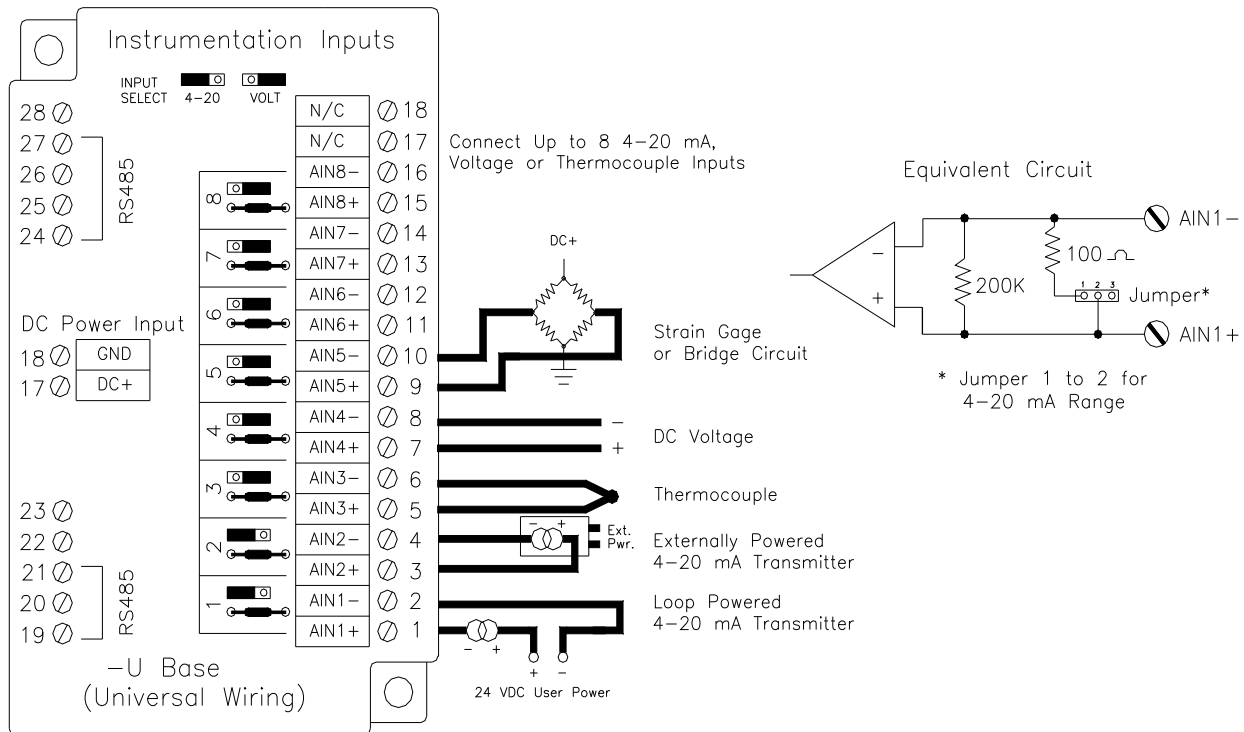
Instrumentation Inputs

INPUT SELECT 4-20 VOLT

28
27
26
25
24
RS485

N/C 18
N/C 17
AIN8− 16
AIN8+ 15
AIN7− 14
AIN7+ 13
AIN6− 12
AIN6+ 11
AIN5− 10
AIN5+ 9
AIN4− 8
AIN4+ 7
AIN3− 6
AIN3+ 5
AIN2− 4
AIN2+ 3
AIN1− 2
AIN1+ 1

8
7
6
5
4
3
2
1

DC Power Input
18 GND
17 DC+

23
22
21
20
19
RS485

-U Base
(Universal Wiring)

Connect Up to 8 4-20 mA, Voltage or Thermocouple Inputs

DC+

Strain Gage or Bridge Circuit

−
+
DC Voltage

Thermocouple

− +
Ext. Pwr.
Externally Powered 4-20 mA Transmitter

Loop Powered 4-20 mA Transmitter

− +

+ −
24 VDC User Power

Equivalent Circuit

−
+
200K
100 Ω
1 2 3
Jumper*
AIN1−
AIN1+

* Jumper 1 to 2 for 4-20 mA Range